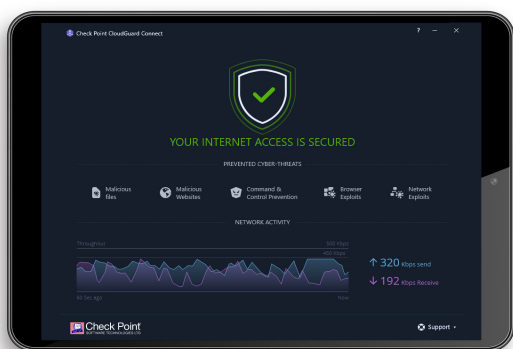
Check Point CloudGuard Connect

? — ×

YOUR INTERNET ACCESS IS SECURED

PREVENTED CYBER-THREATS

Malicious files

Malicious Websites

Command & Control Prevention

Browser Exploits

Network Exploits

NETWORK ACTIVITY

Throughput

500 Kbps

450 Kbps

60 sec ago

Now

↑ 320 Kbps send

↓ 192 Kbps Receive

Check Point
SOFTWARE TECHNOLOGIES LTD.

Support ▾